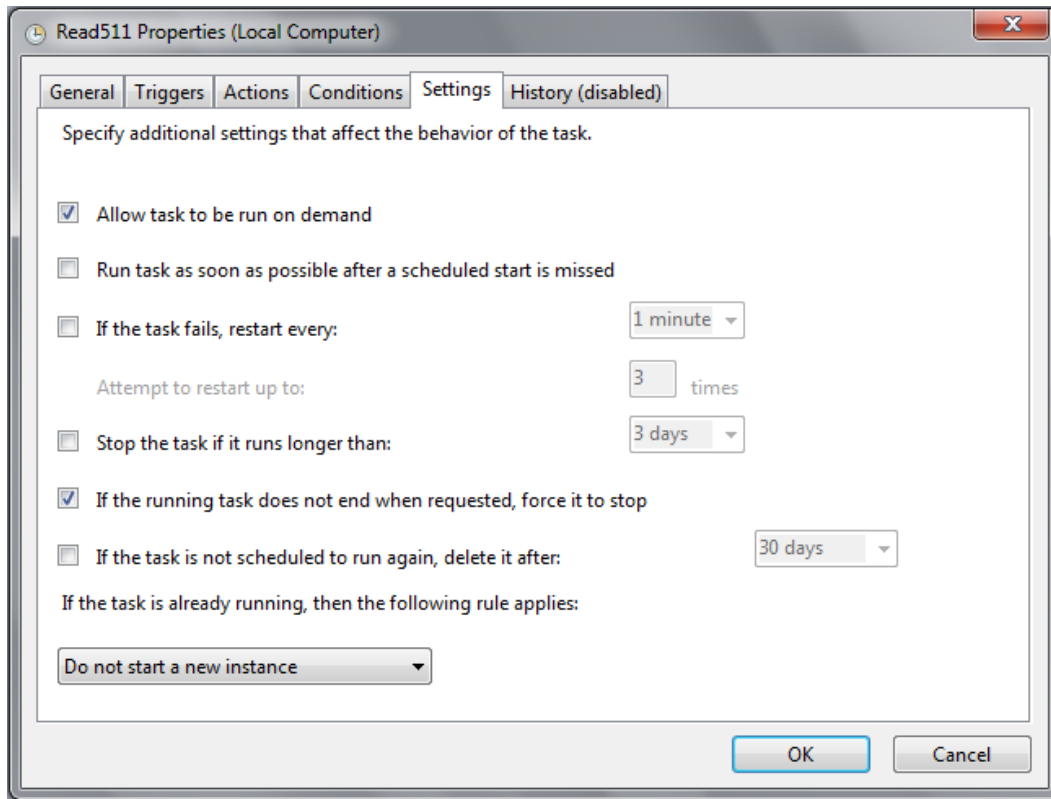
Read511 Properties (Local Computer)

General | Triggers | Actions | Conditions | Settings | History (disabled)

Specify additional settings that affect the behavior of the task.

Allow task to be run on demand

Run task as soon as possible after a scheduled start is missed

If the task fails, restart every: 1 minute

Attempt to restart up to: 3 times

Stop the task if it runs longer than: 3 days

If the running task does not end when requested, force it to stop

If the task is not scheduled to run again, delete it after: 30 days

If the task is already running, then the following rule applies:

Do not start a new instance

OK Cancel